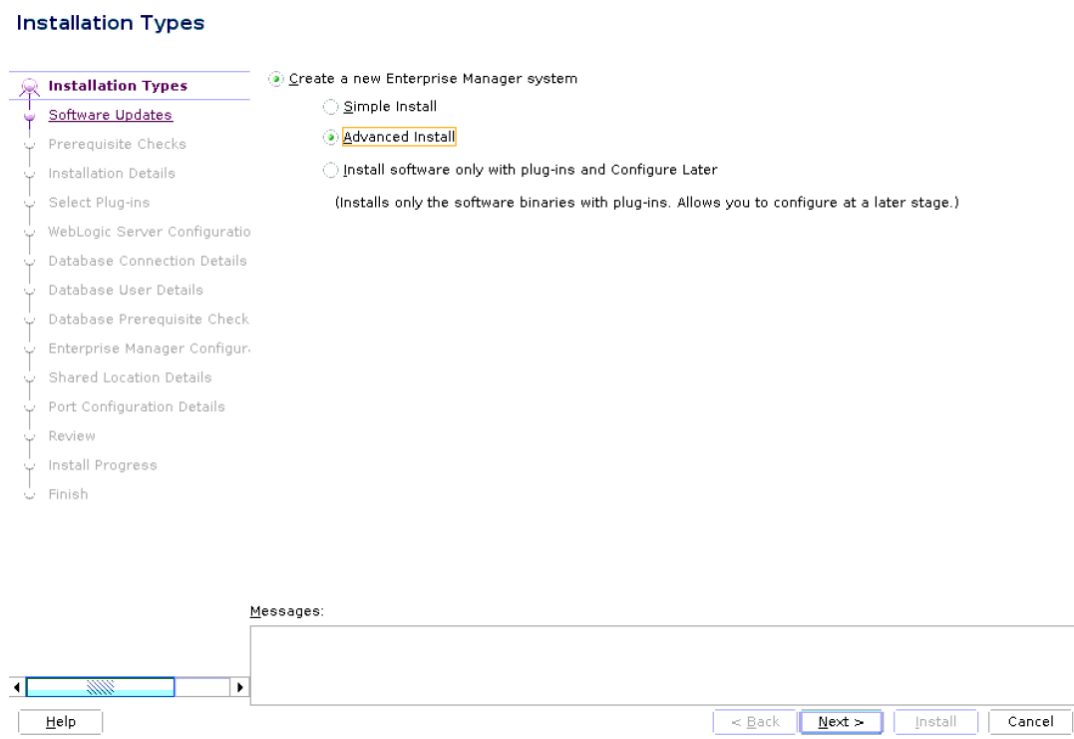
Installation Types

Installation Types
Software Updates
Prerequisite Checks
Installation Details
Select Plug-ins
WebLogic Server Configuratio
Database Connection Details
Database User Details
Database Prerequisite Check
Enterprise Manager Configur
Shared Location Details
Port Configuration Details
Review
Install Progress
Finish

Create a new Enterprise Manager system

Simple Install

Advanced Install

Install software only with plug-ins and Configure Later

(Installs only the software binaries with plug-ins. Allows you to configure at a later stage.)

Messages:

Help

< Back

Next >

Install

Cancel